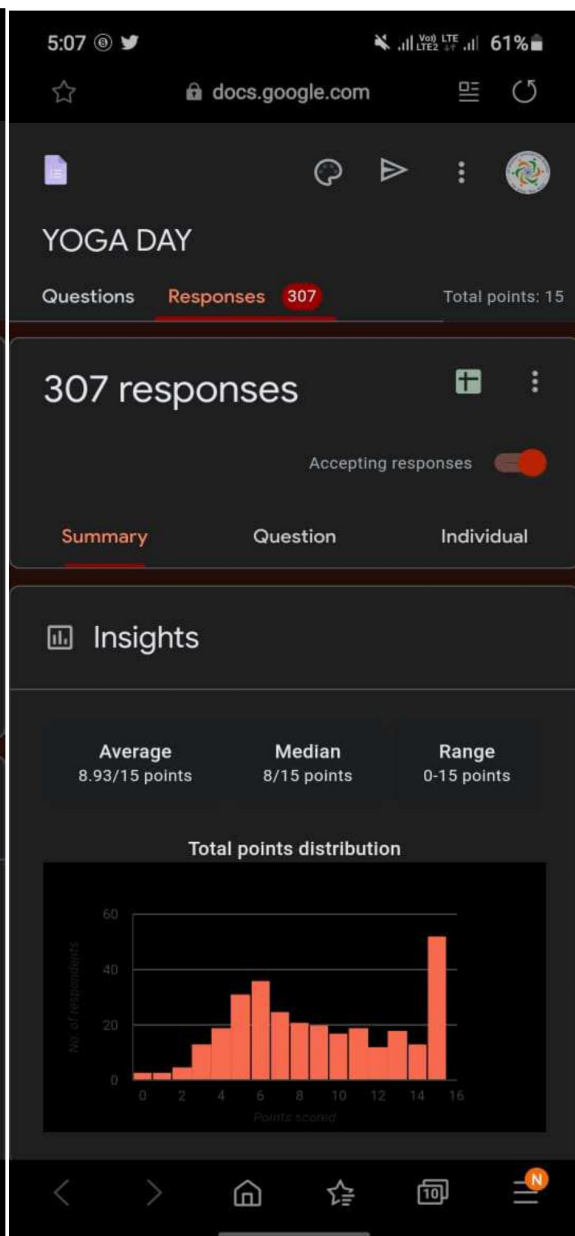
5:07

Vo) LTE LTE2 61%

docs.google.com

YOGA DAY

Questions Responses 307 Total points: 15

307 responses

Accepting responses

Summary Question Individual

Insights

Average
8.93/15 points

Median
8/15 points

Range
0-15 points

Total points distribution

60
40
20
0

No. of respondents

0 2 4 6 8 10 12 14 16

Points scored

10

N